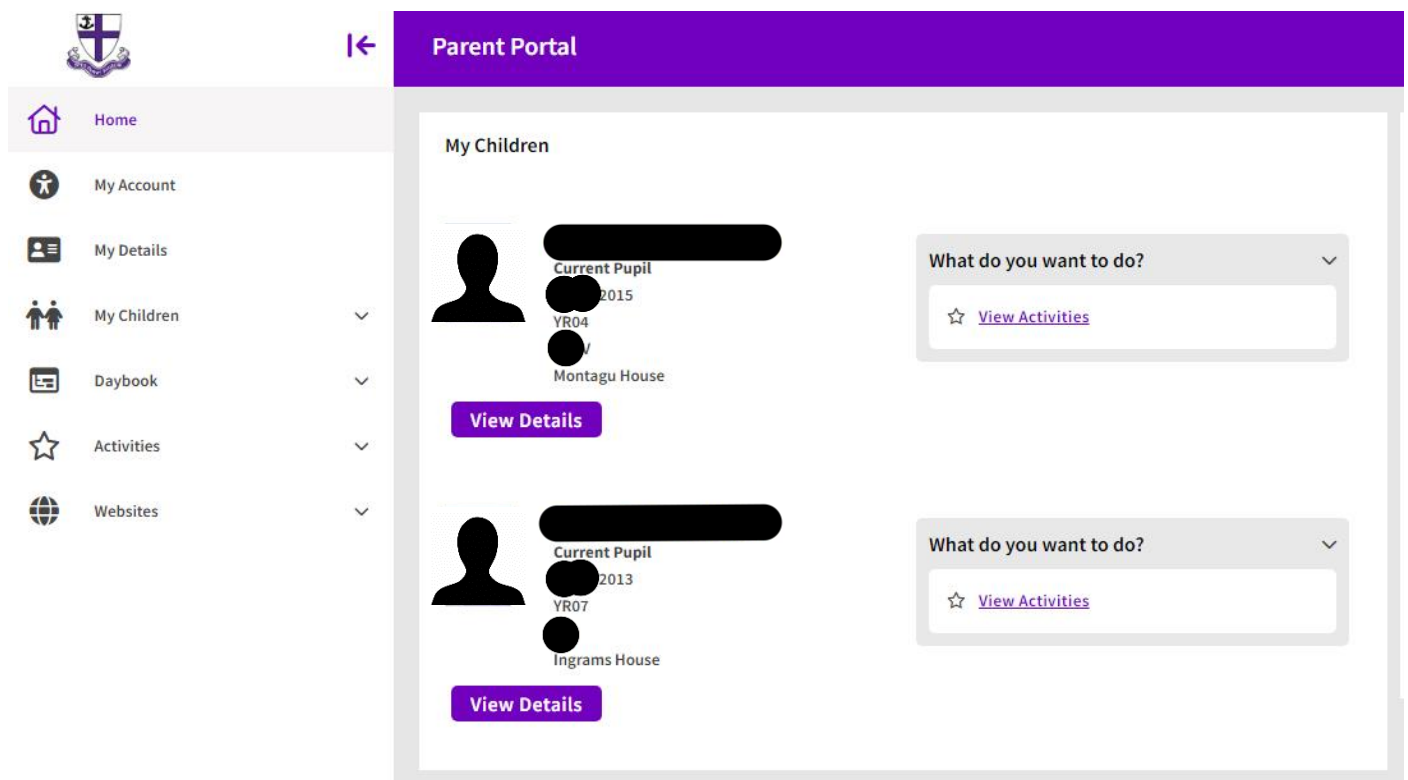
Home

My Account

My Details

My Children

Daybook

Activities

Websites

Parent Portal

My Children

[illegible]
Current Pupil
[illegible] 2015
YR04
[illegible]V
Montagu House

View Details

What do you want to do?

View Activities

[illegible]
Current Pupil
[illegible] 2013
YR07
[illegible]
Ingrams House

View Details

What do you want to do?

View Activities